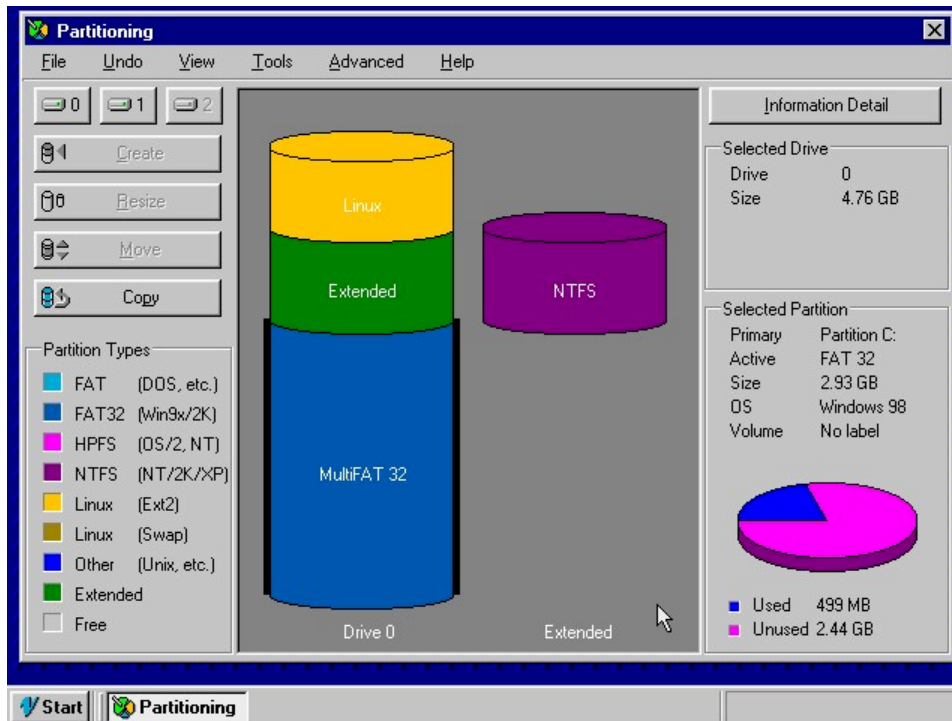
Partitioning

File Undo View Tools Advanced Help

0 1 2

Create

Resize

Move

Copy

Partition Types

| | |
|---|---|
| FAT | (DOS, etc.) |
| FAT32 | (Win9x/2K) |
| HPFS | (OS/2, NT) |
| NTFS | (NT/2K/XP) |
| Linux | (Ext2) |
| Linux | (Swap) |
| Other | (Unix, etc.) |
| Extended | |
| Free | |

Linux

Extended

MultiFAT 32

NTFS

Drive 0

Extended

Information Detail

Selected Drive

| | |
|---|---|
| Drive | 0 |
| Size | 4.76 GB |

Selected Partition

| | |
|---|---|
| Primary | Partition C: |
| Active | FAT 32 |
| Size | 2.93 GB |
| OS | Windows 98 |
| Volume | No label |

Used 499 MB
Unused 2.44 GB

Start Partitioning